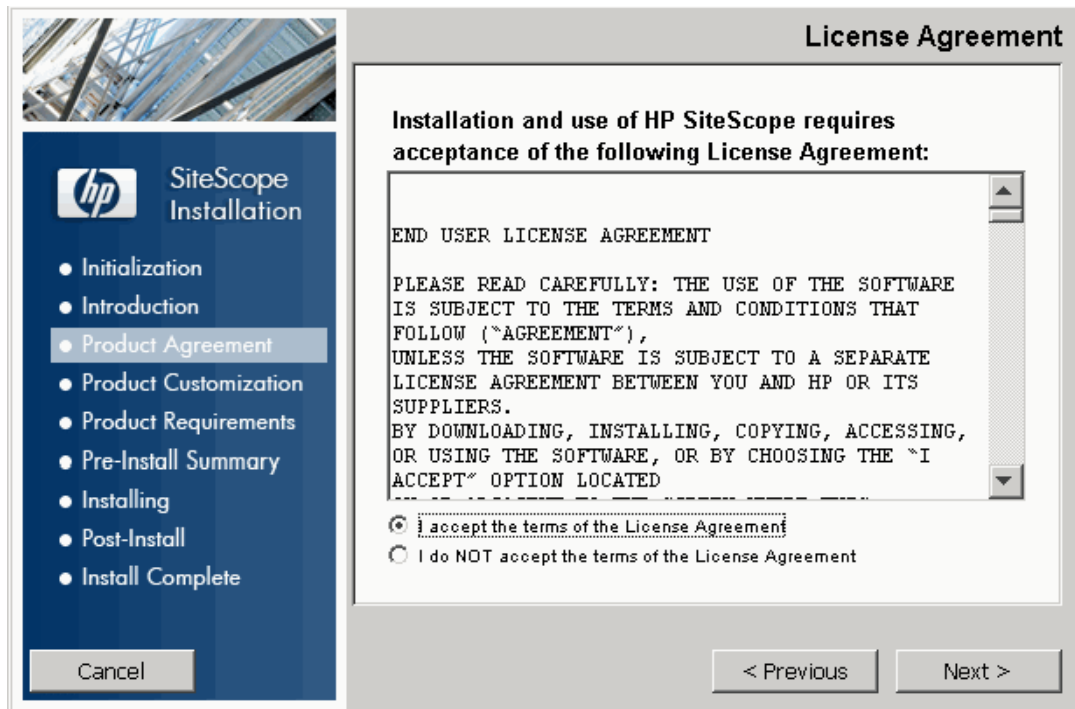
License Agreement

hp SiteScope Installation

• Initialization
• Introduction
• Product Agreement
• Product Customization
• Product Requirements
• Pre-Install Summary
• Installing
• Post-Install
• Install Complete

Installation and use of HP SiteScope requires acceptance of the following License Agreement:

END USER LICENSE AGREEMENT

PLEASE READ CAREFULLY: THE USE OF THE SOFTWARE IS SUBJECT TO THE TERMS AND CONDITIONS THAT FOLLOW ("AGREEMENT"), UNLESS THE SOFTWARE IS SUBJECT TO A SEPARATE LICENSE AGREEMENT BETWEEN YOU AND HP OR ITS SUPPLIERS. BY DOWNLOADING, INSTALLING, COPYING, ACCESSING, OR USING THE SOFTWARE, OR BY CHOOSING THE "I ACCEPT" OPTION LOCATED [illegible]

I accept the terms of the License Agreement
I do NOT accept the terms of the License Agreement

Cancel

< Previous

Next >